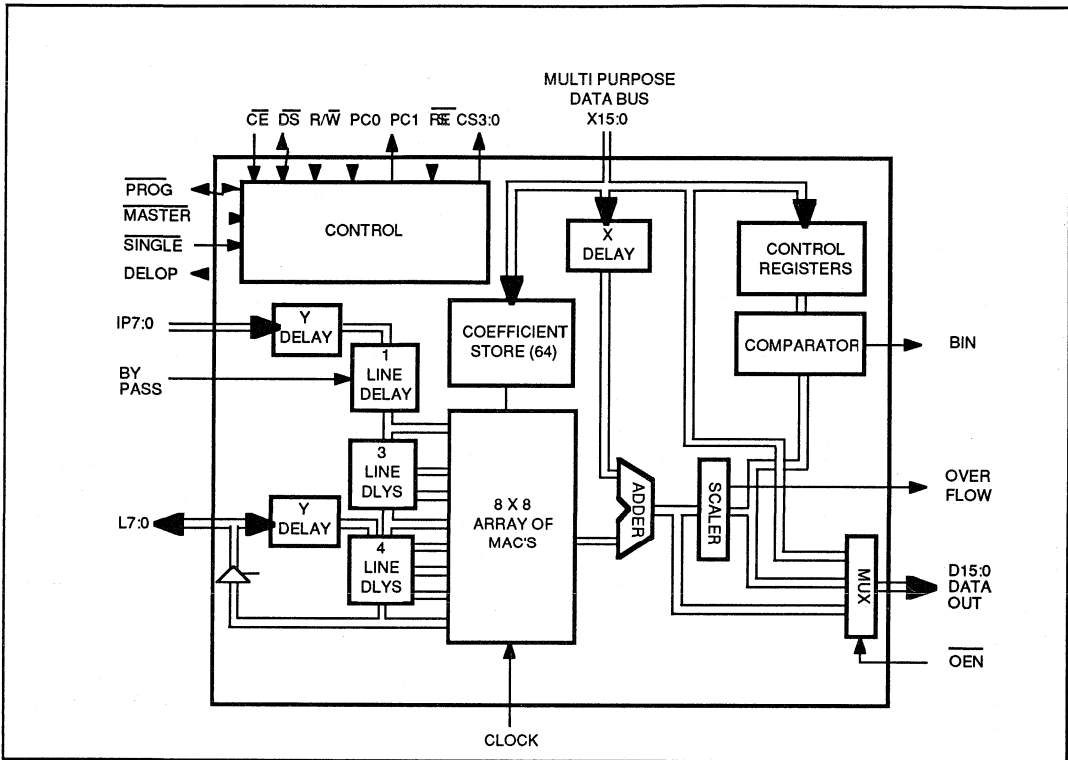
MULTI PURPOSE
DATA BUS
X15:0

$\overline{CE}$ $\overline{DS}$ R/$\overline{W}$ PC0 PC1 $\overline{RE}$ CS3:0

$\overline{PROG}$
$\overline{MASTER}$
$\overline{SINGLE}$
DELOP

CONTROL

X
DELAY

CONTROL
REGISTERS

IP7:0

Y
DELAY

COEFFICIENT
STORE (64)

COMPARATOR

BIN

BY
PASS

1
LINE
DELAY

3
LINE
DLYS

8 X 8
ARRAY OF
MAC'S

ADDER

SCALER

OVER
FLOW

L7:0

Y
DELAY

4
LINE
DLYS

MUX

D15:0
DATA
OUT

$\overline{OEN}$

CLOCK